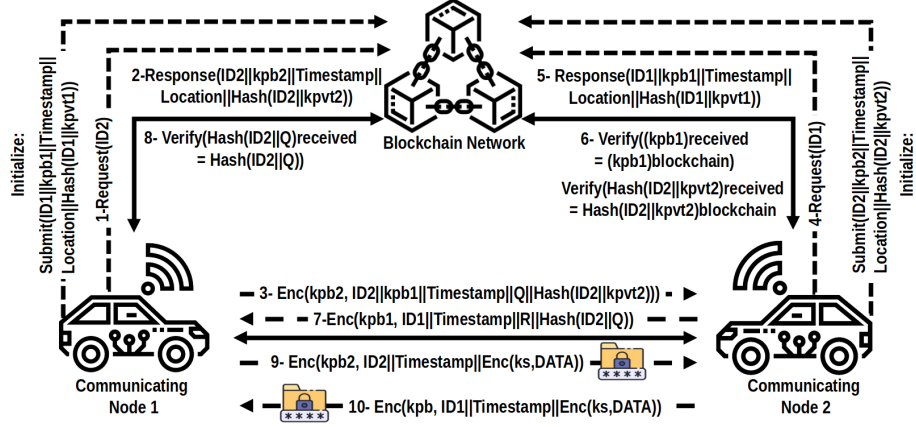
Initialize:

Submit(ID1||kpb1||Timestamp||Location||Hash(ID1||kpvt1))

1-Request(ID2)

2-Response(ID2||kpb2||Timestamp||Location||Hash(ID2||kpvt2))

8- Verify(Hash(ID2||Q)received = Hash(ID2||Q))

Blockchain Network

5- Response(ID1||kpb1||Timestamp||Location||Hash(ID1||kpvt1))

6- Verify((kpb1)received = (kpb1)blockchain)

Verify(Hash(ID2||kpvt2)received = Hash(ID2||kpvt2)blockchain

4-Request(ID1)

Submit(ID2||kpb2||Timestamp||Location||Hash(ID2||kpvt2))

Initialize:

3- Enc(kpb2, ID2||kpb1||Timestamp||Q||Hash(ID2||kpvt2)))

7-Enc(kpb1, ID1||Timestamp||R||Hash(ID2||Q))

9- Enc(kpb2, ID2||Timestamp||Enc(ks,DATA))

****

****

10- Enc(kpb, ID1||Timestamp||Enc(ks,DATA))

Communicating Node 1

Communicating Node 2